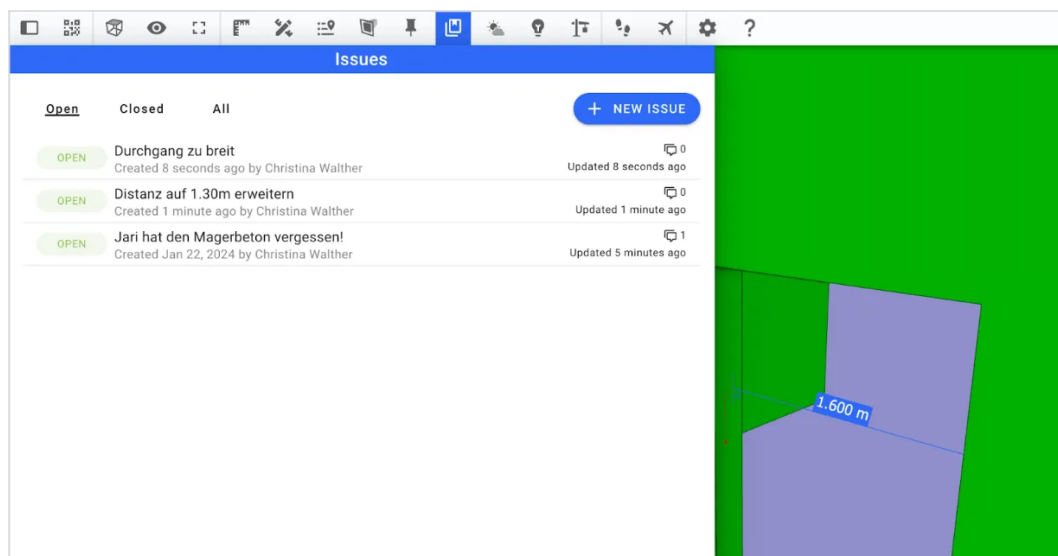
?

Issues

Open Closed All

+ NEW ISSUE

OPEN Durchgang zu breit
Created 8 seconds ago by Christina Walther
0
Updated 8 seconds ago

OPEN Distanz auf 1.30m erweitern
Created 1 minute ago by Christina Walther
0
Updated 1 minute ago

OPEN Jari hat den Magerbeton vergessen!
Created Jan 22, 2024 by Christina Walther
1
Updated 5 minutes ago

1.600 m